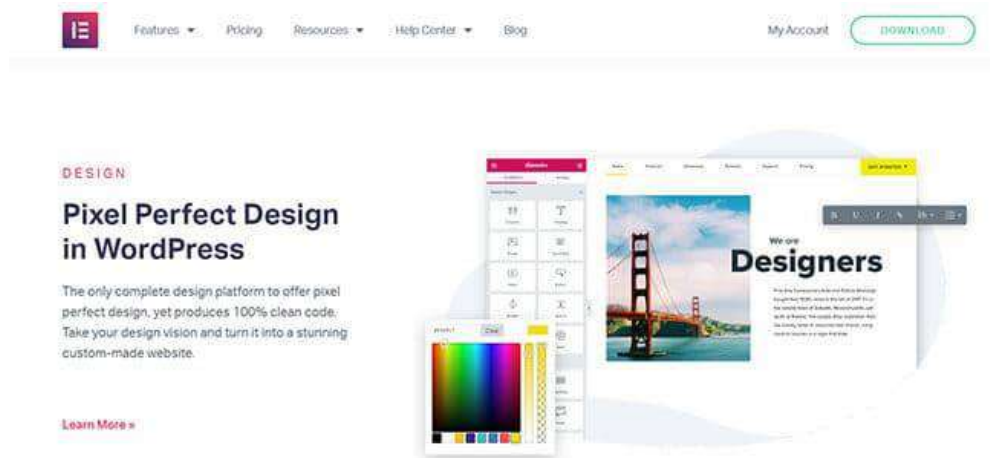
Features ▾ Pricing Resources ▾ Help Center ▾ Blog

My Account DOWNLOAD

DESIGN

Pixel Perfect Design in WordPress

The only complete design platform to offer pixel perfect design, yet produces 100% clean code. Take your design vision and turn it into a stunning custom-made website.

Learn More »

elementor

We are

Designers

Clear